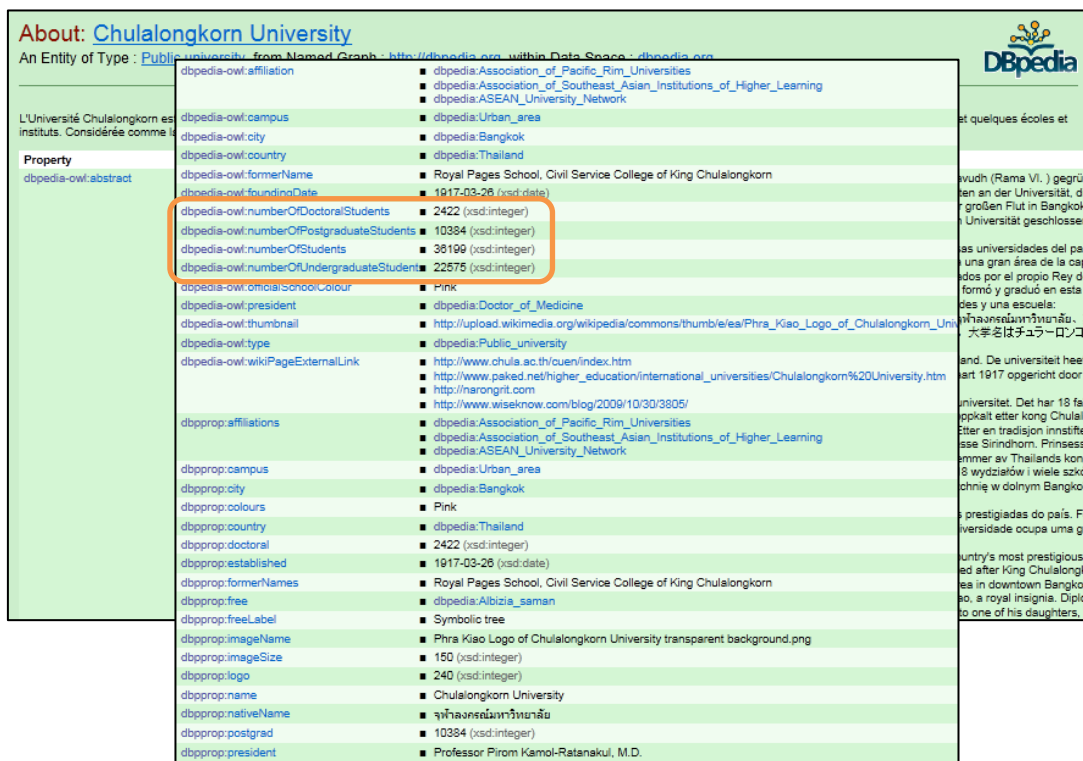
About: Chulalongkorn University

An Entity of Type : Public university, from Named Graph : http://dbpedia.org, within Data Space : dbpedia.org

DBpedia

L'Université Chulalongkorn es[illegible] instituts. Considérée comme l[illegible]

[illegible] et quelques écoles et

Property

dbpedia-owl:abstract

| | |
|---|---|
| dbpedia-owl:affiliation | dbpedia:Association_of_Pacific_Rim_Universities; dbpedia:Association_of_Southeast_Asian_Institutions_of_Higher_Learning; dbpedia:ASEAN_University_Network |
| dbpedia-owl:campus | dbpedia:Urban_area |
| dbpedia-owl:city | dbpedia:Bangkok |
| dbpedia-owl:country | dbpedia:Thailand |
| dbpedia-owl:formerName | Royal Pages School, Civil Service College of King Chulalongkorn |
| dbpedia-owl:foundingDate | 1917-03-26 (xsd:date) |
| dbpedia-owl:numberOfDoctoralStudents | 2422 (xsd:integer) |
| dbpedia-owl:numberOfPostgraduateStudents | 10384 (xsd:integer) |
| dbpedia-owl:numberOfStudents | 36199 (xsd:integer) |
| dbpedia-owl:numberOfUndergraduateStudents | 22575 (xsd:integer) |
| dbpedia-owl:officialSchoolColour | Pink |
| dbpedia-owl:president | dbpedia:Doctor_of_Medicine |
| dbpedia-owl:thumbnail | http://upload.wikimedia.org/wikipedia/commons/thumb/e/ea/Phra_Kiao_Logo_of_Chulalongkorn_Univ |
| dbpedia-owl:type | dbpedia:Public_university |
| dbpedia-owl:wikiPageExternalLink | http://www.chula.ac.th/cuen/index.htm; http://www.paked.net/higher_education/international_universities/Chulalongkorn%20University.htm; http://narongrit.com; http://www.wiseknow.com/blog/2009/10/30/3805/ |
| dbpprop:affiliations | dbpedia:Association_of_Pacific_Rim_Universities; dbpedia:Association_of_Southeast_Asian_Institutions_of_Higher_Learning; dbpedia:ASEAN_University_Network |
| dbpprop:campus | dbpedia:Urban_area |
| dbpprop:city | dbpedia:Bangkok |
| dbpprop:colours | Pink |
| dbpprop:country | dbpedia:Thailand |
| dbpprop:doctoral | 2422 (xsd:integer) |
| dbpprop:established | 1917-03-26 (xsd:date) |
| dbpprop:formerNames | Royal Pages School, Civil Service College of King Chulalongkorn |
| dbpprop:free | dbpedia:Albizia_saman |
| dbpprop:freeLabel | Symbolic tree |
| dbpprop:imageName | Phra Kiao Logo of Chulalongkorn University transparent background.png |
| dbpprop:imageSize | 150 (xsd:integer) |
| dbpprop:logo | 240 (xsd:integer) |
| dbpprop:name | Chulalongkorn University |
| dbpprop:nativeName | จุฬาลงกรณ์มหาวิทยาลัย |
| dbpprop:postgrad | 10384 (xsd:integer) |
| dbpprop:president | Professor Pirom Kamol-Ratanakul, M.D. |

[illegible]avudh (Rama VI. ) gegrü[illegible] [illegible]ten an der Universität, d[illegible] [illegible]r großen Flut in Bangkok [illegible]n Universität geschlossen

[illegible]as universidades del pa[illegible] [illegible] una gran área de la cap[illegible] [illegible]ados por el propio Rey d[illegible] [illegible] formó y graduó en esta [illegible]des y una escuela: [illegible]ฬาลงกรณ์มหาวิทยาลัย, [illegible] 大学名はチュラーロンコ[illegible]

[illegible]and. De universiteit hee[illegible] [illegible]art 1917 opgericht door

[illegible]universitet. Det har 18 fa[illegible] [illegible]ppkalt etter kong Chulal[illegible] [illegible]Etter en tradisjon innstifte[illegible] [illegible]sse Sirindhorn. Prinsess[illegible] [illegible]emmer av Thailands kon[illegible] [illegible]8 wydziałów i wiele szko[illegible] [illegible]chnię w dolnym Bangko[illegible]

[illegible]s prestigiadas do país. F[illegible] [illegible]iversidade ocupa uma g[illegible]

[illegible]untry's most prestigious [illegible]ed after King Chulalongk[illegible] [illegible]ea in downtown Bangko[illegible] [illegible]so, a royal insignia. Diplo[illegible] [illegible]to one of his daughters,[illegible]